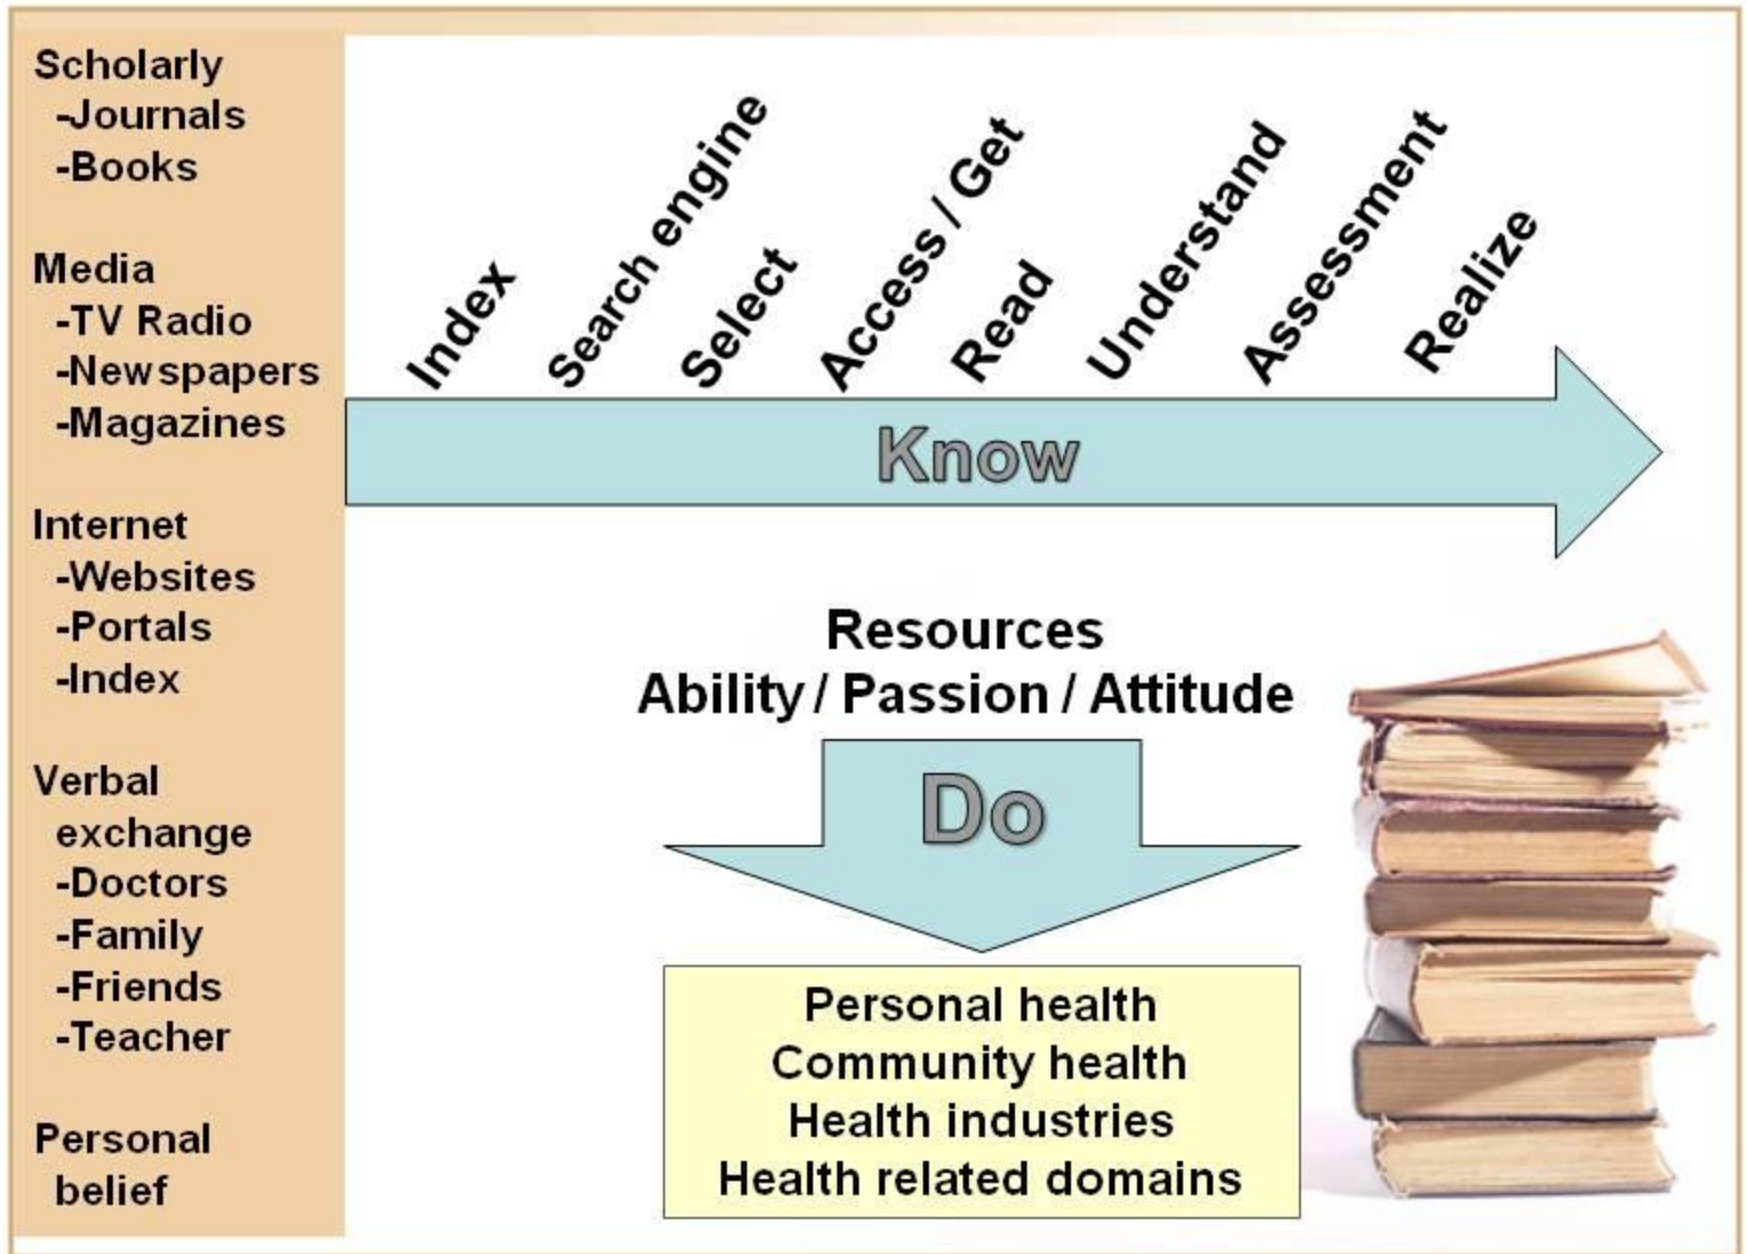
Scholarly
-Journals
-Books

Media
-TV Radio
-Newspapers
-Magazines

Internet
-Websites
-Portals
-Index

Verbal exchange
-Doctors
-Family
-Friends
-Teacher

Personal belief

Index
Search engine
Select
Access / Get
Read
Understand
Assessment
Realize

Know

Resources
Ability / Passion / Attitude

Do

Personal health
Community health
Health industries
Health related domains